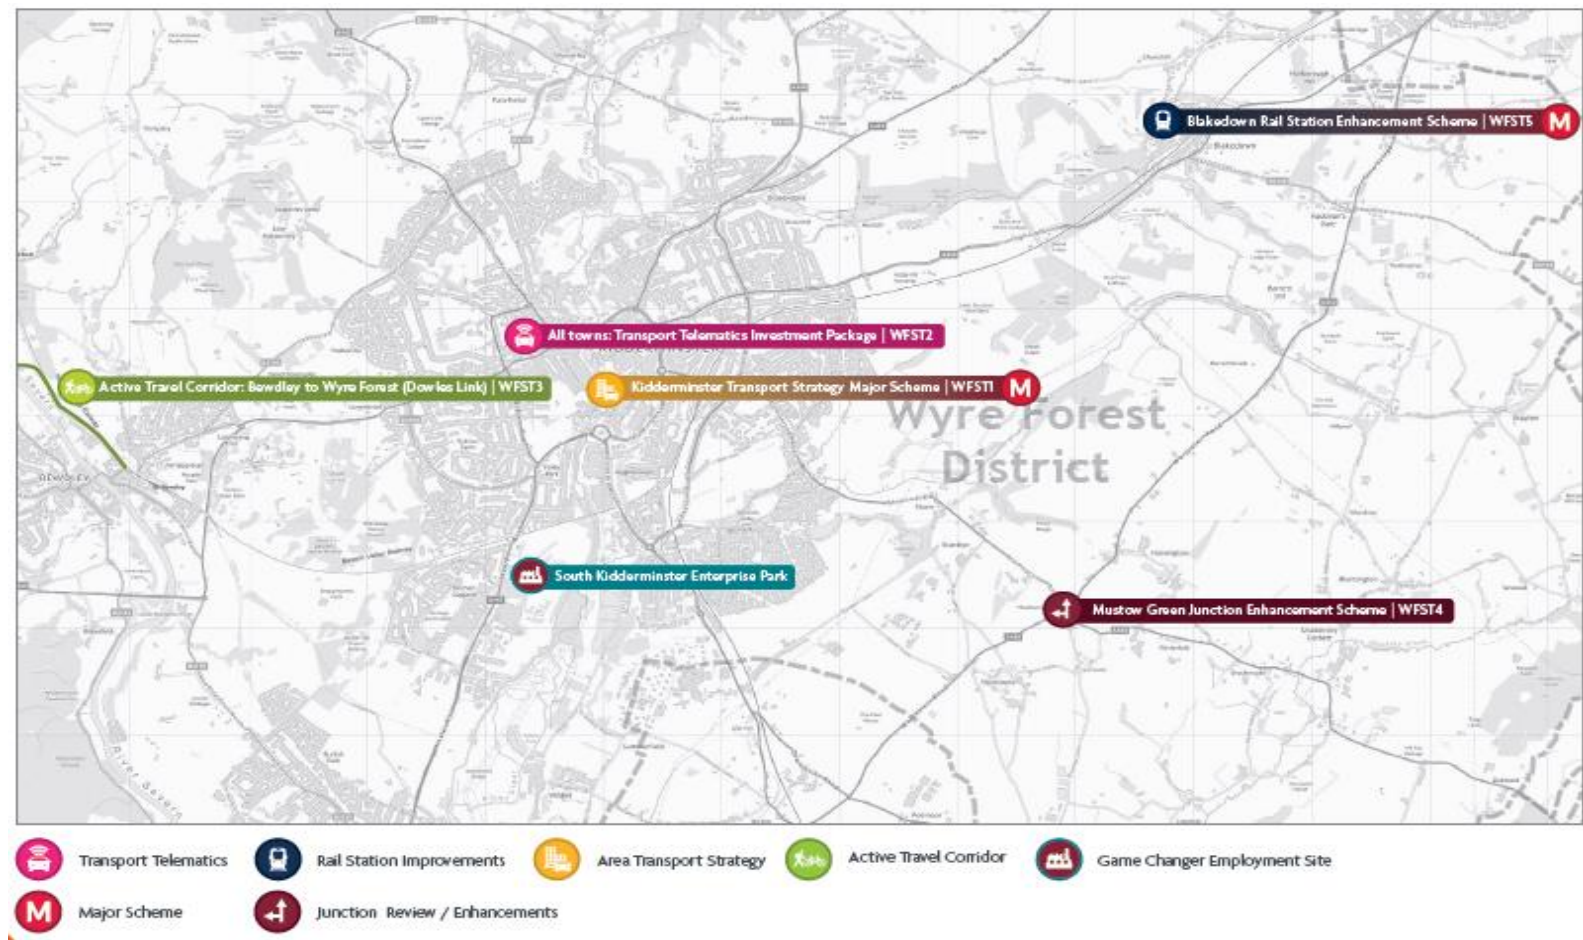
Blakedown Rail Station Enhancement Scheme | WFST5 M

Blakedown

All towns: Transport Telematics Investment Package | WFST2

Active Travel Corridor: Bewdley to Wyre Forest (Dowles Link) | WFST3

Kidderminster Transport Strategy Major Scheme | WFST1 M

Wyre Forest District

Bewdley

South Kidderminster Enterprise Park

Mustow Green Junction Enhancement Scheme | WFST4

River Severn

Transport Telematics

Rail Station Improvements

Area Transport Strategy

Active Travel Corridor

Game Changer Employment Site

M Major Scheme

Junction Review / Enhancements